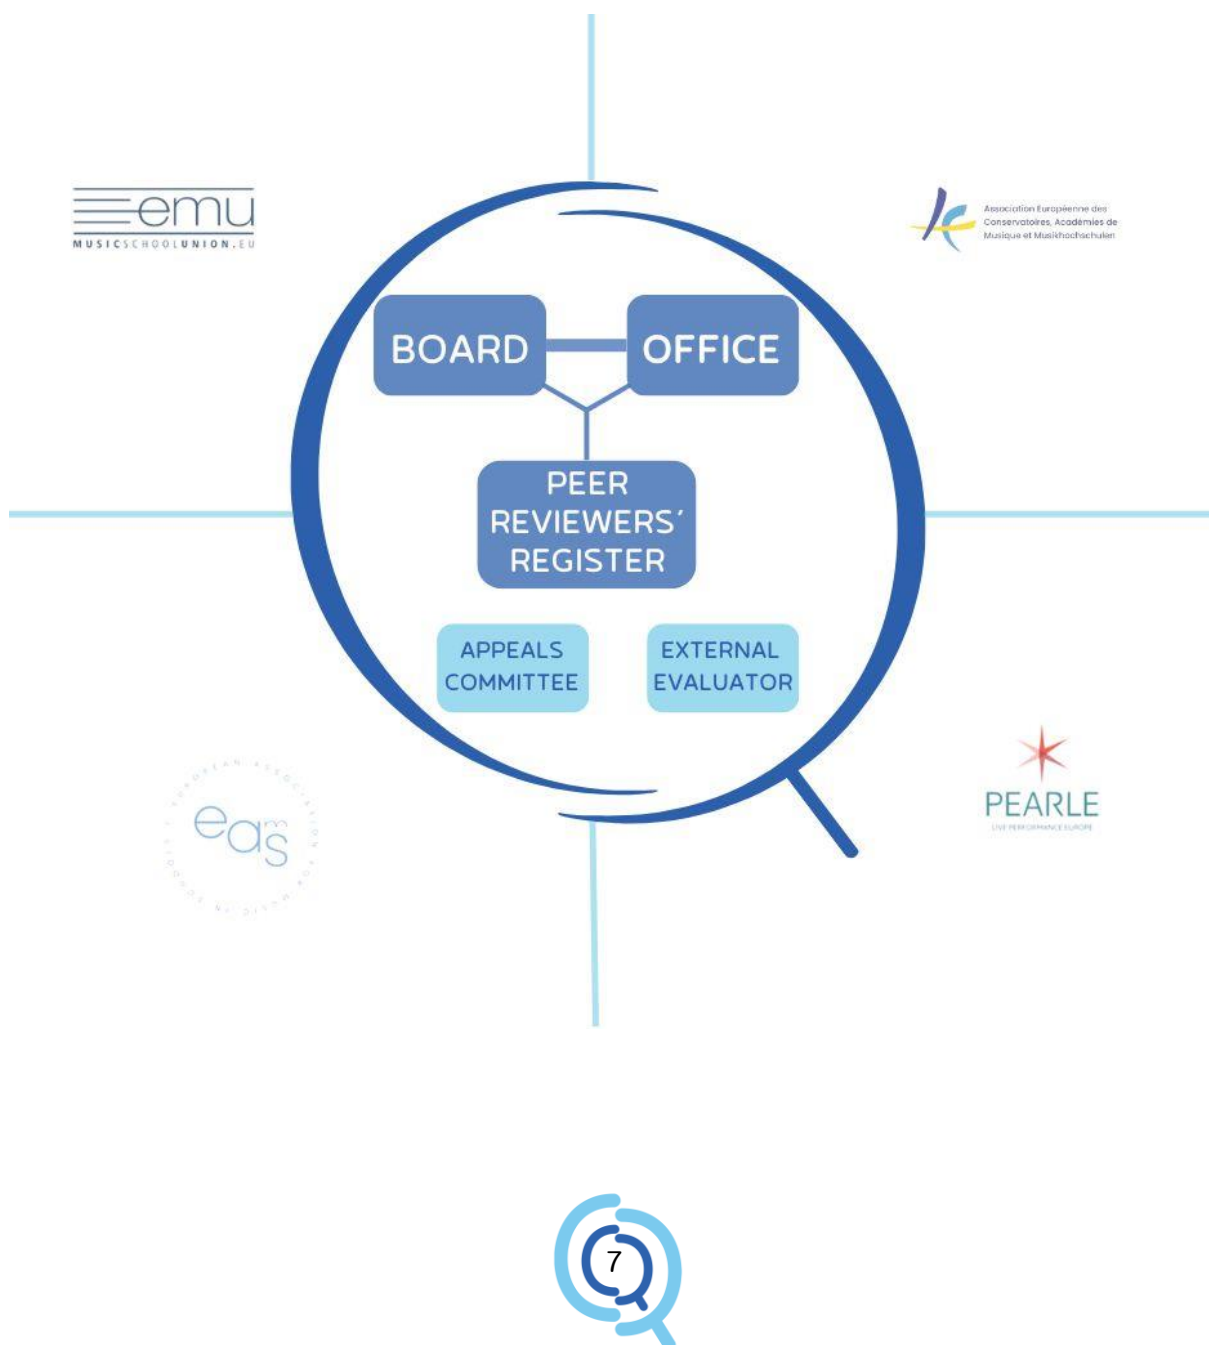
emu
MUSICSCHOOLUNION.EU

Association Européenne des Conservatoires, Académies de Musique et Musikhochschulen

BOARD

OFFICE

PEER REVIEWERS' REGISTER

APPEALS COMMITTEE

EXTERNAL EVALUATOR

eams
EUROPEAN ASSOCIATION FOR MUSIC IN SCHOOLS

PEARLE
LIVE PERFORMANCE EUROPE

7